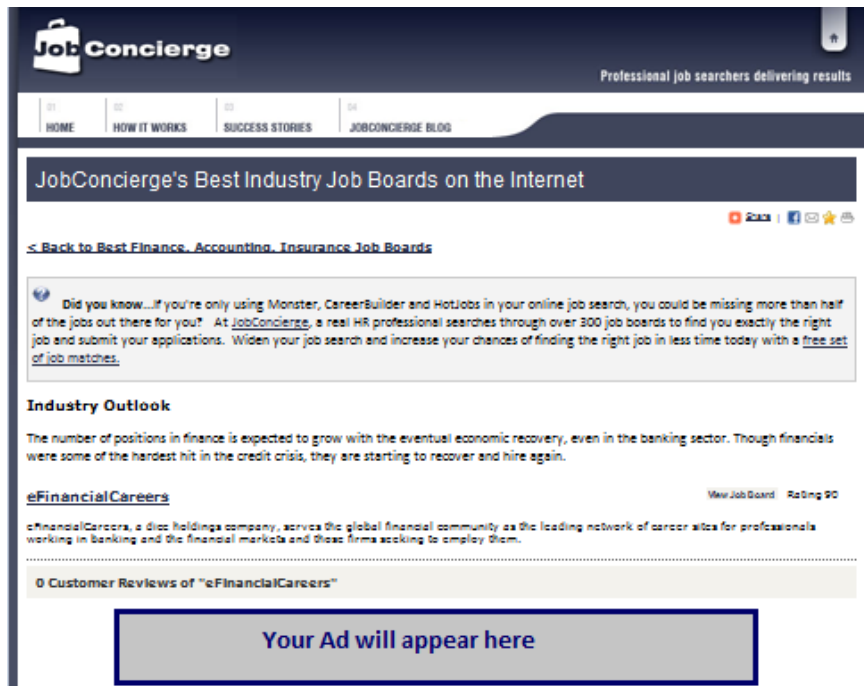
JobConcierge

Professional job searchers delivering results

01 HOME | 02 HOW IT WORKS | 03 SUCCESS STORIES | 04 JOBCONCIERGE BLOG

JobConcierge's Best Industry Job Boards on the Internet

Share

< Back to Best Finance, Accounting, Insurance Job Boards

Did you know...if you're only using Monster, CareerBuilder and HotJobs in your online job search, you could be missing more than half of the jobs out there for you? At JobConcierge, a real HR professional searches through over 300 job boards to find you exactly the right job and submit your applications. Widen your job search and increase your chances of finding the right job in less time today with a free set of job matches.

Industry Outlook

The number of positions in finance is expected to grow with the eventual economic recovery, even in the banking sector. Though financials were some of the hardest hit in the credit crisis, they are starting to recover and hire again.

eFinancialCareers

View Job Board Rating 90

eFinancialCareers, a dice holdings company, serves the global financial community as the leading network of career sites for professionals working in banking and the financial markets and those firms seeking to employ them.

0 Customer Reviews of "eFinancialCareers"

Your Ad will appear here